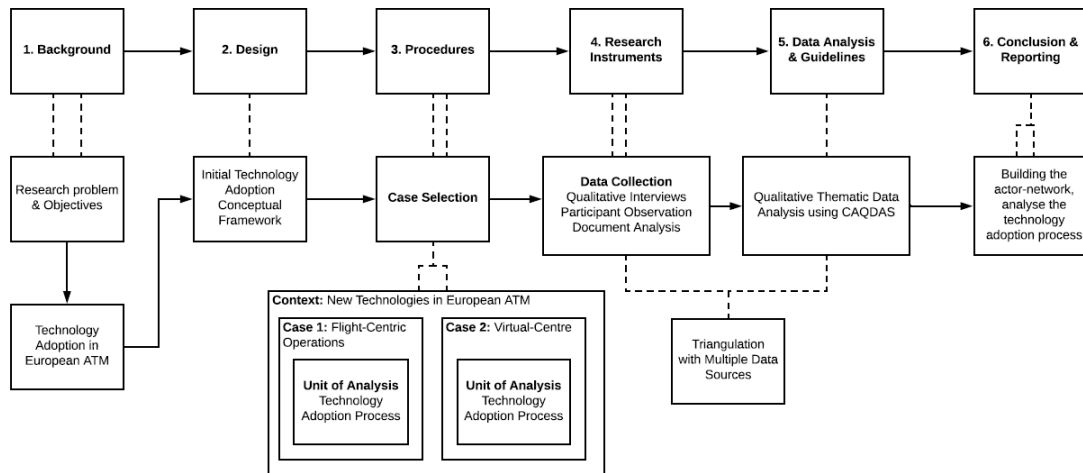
1. Background

2. Design

3. Procedures

4. Research Instruments

5. Data Analysis & Guidelines

6. Conclusion & Reporting

Research problem & Objectives

Initial Technology Adoption Conceptual Framework

Case Selection

Data Collection
Qualitative Interviews
Participant Observation
Document Analysis

Qualitative Thematic Data Analysis using CAQDAS

Building the actor-network, analyse the technology adoption process

Technology Adoption in European ATM

Context: New Technologies in European ATM

Case 1: Flight-Centric Operations

Unit of Analysis
Technology Adoption Process

Case 2: Virtual-Centre

Unit of Analysis
Technology Adoption Process

Triangulation with Multiple Data Sources